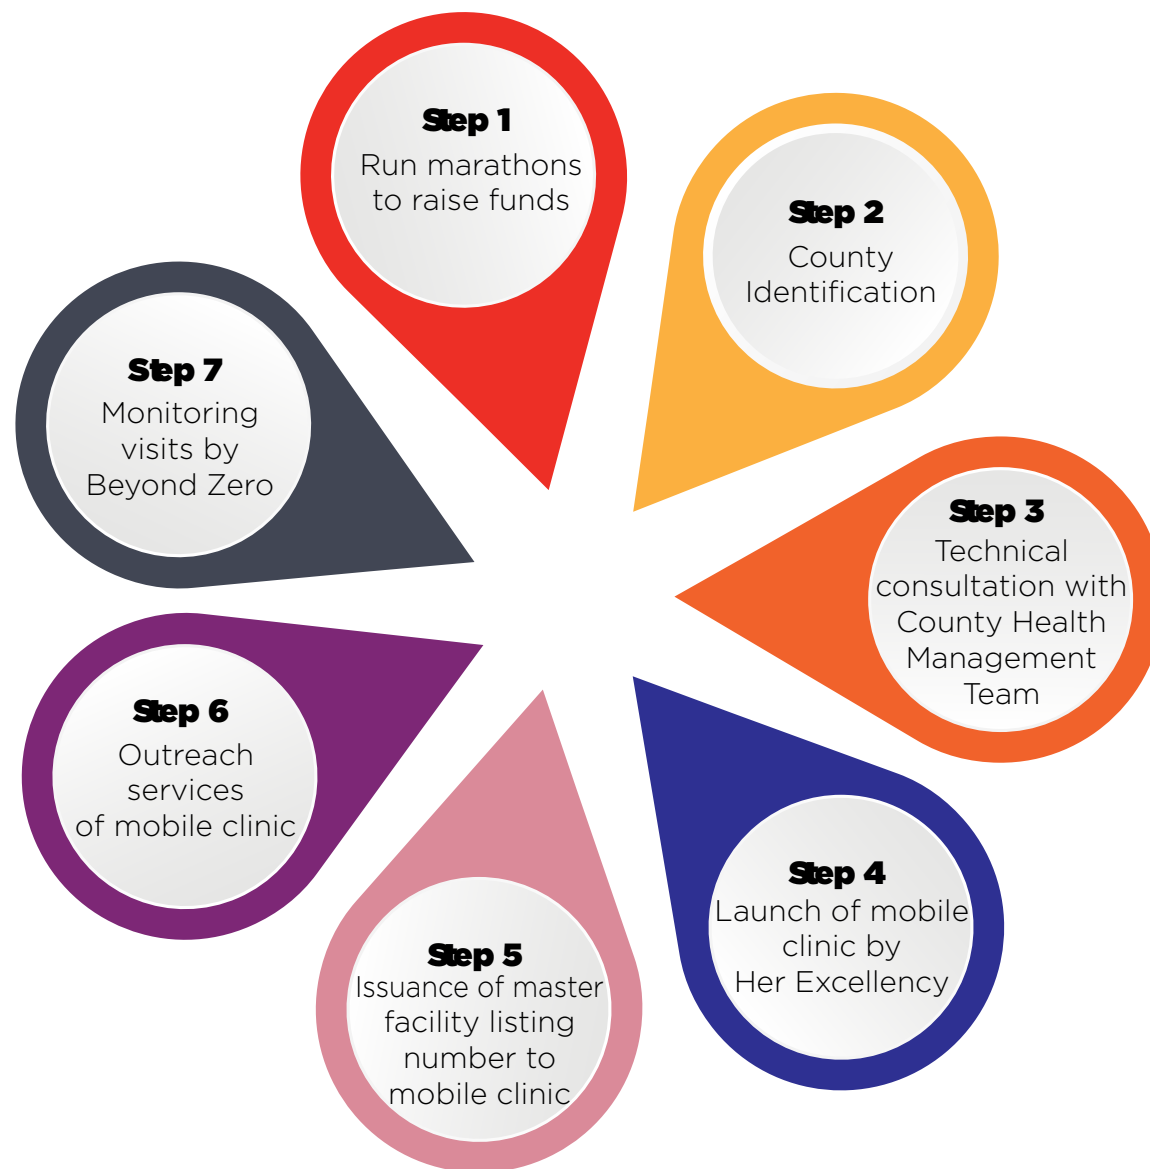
Step 1
Run marathons to raise funds

Step 2
County Identification

Step 3
Technical consultation with County Health Management Team

Step 4
Launch of mobile clinic by Her Excellency

Step 5
Issuance of master facility listing number to mobile clinic

Step 6
Outreach services of mobile clinic

Step 7
Monitoring visits by Beyond Zero